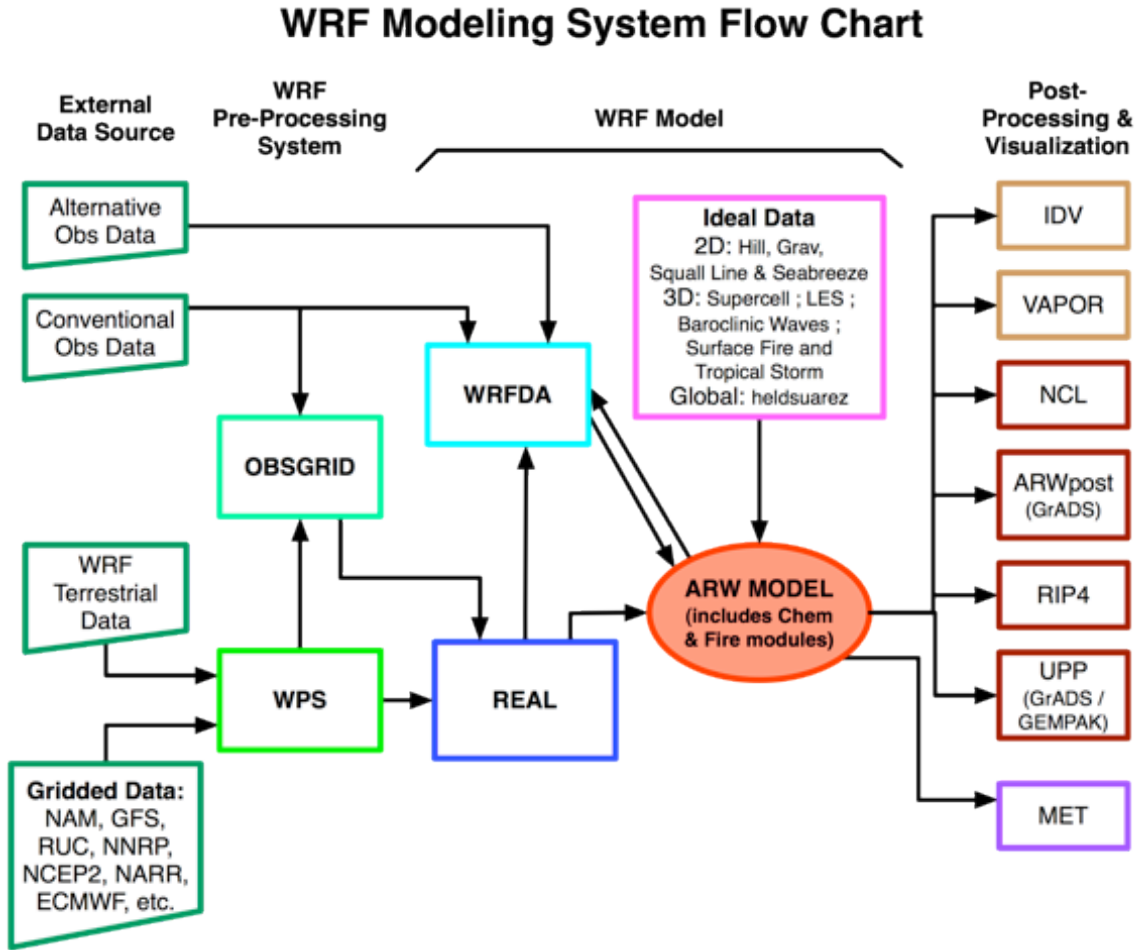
WRF Modeling System Flow Chart

External Data Source

WRF Pre-Processing System

WRF Model

Post-Processing & Visualization

Alternative Obs Data

Conventional Obs Data

WRF Terrestrial Data

Gridded Data: NAM, GFS, RUC, NNRP, NCEP2, NARR, ECMWF, etc.

OBSGRID

WPS

WRFDA

REAL

Ideal Data
2D: Hill, Grav, Squall Line & Seabreeze
3D: Supercell ; LES ; Baroclinic Waves ; Surface Fire and Tropical Storm
Global: heldsuarez

ARW MODEL (includes Chem & Fire modules)

IDV

VAPOR

NCL

ARWpost (GrADS)

RIP4

UPP (GrADS / GEMPAK)

MET